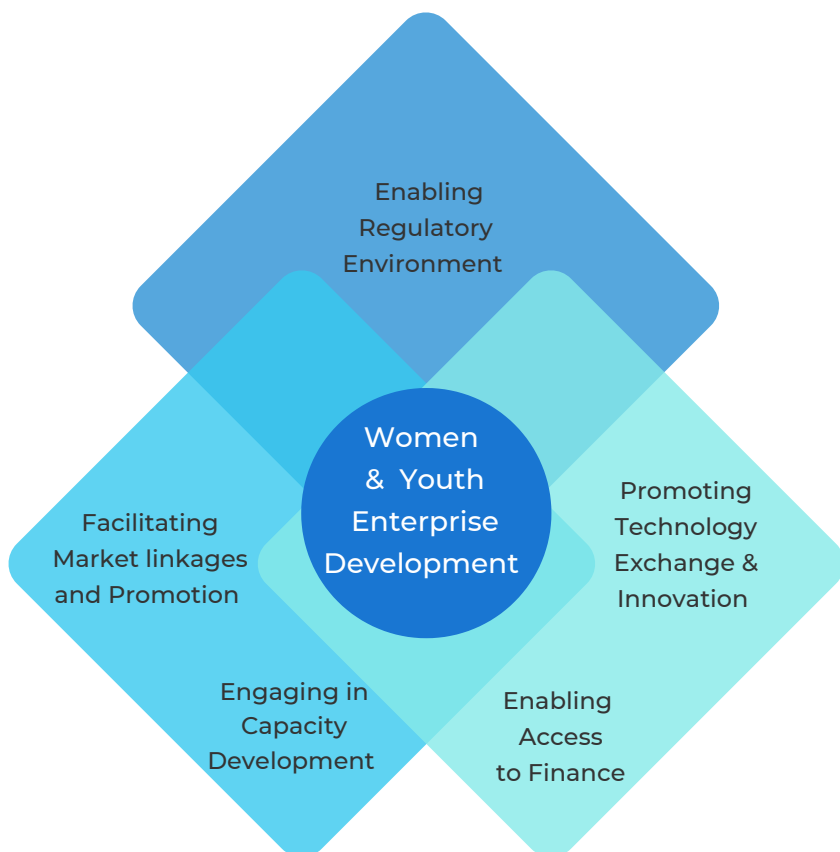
Enabling Regulatory Environment

Women & Youth Enterprise Development

Facilitating Market linkages and Promotion

Promoting Technology Exchange & Innovation

Engaging in Capacity Development

Enabling Access to Finance